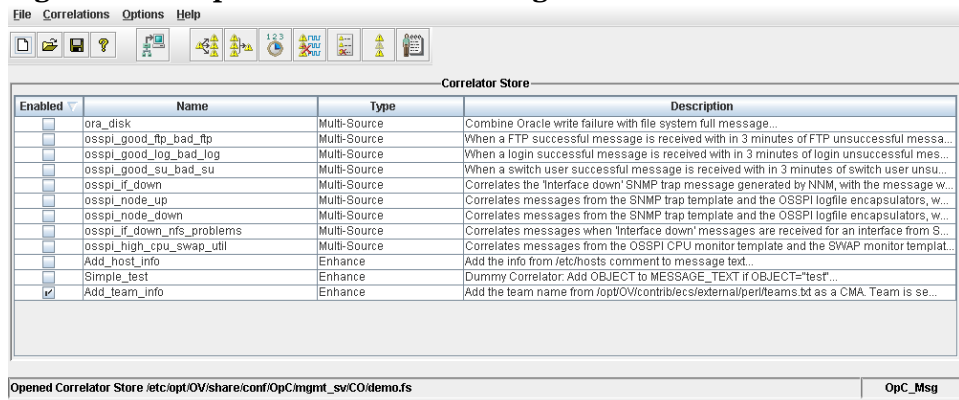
File Correlations Options Help

Correlator Store

| Enabled | Name | Type | Description |
|---|---|---|---|
| | ora_disk | Multi-Source | Combine Oracle write failure with file system full message... |
| | osspi_good_ftp_bad_ftp | Multi-Source | When a FTP successful message is received with in 3 minutes of FTP unsuccessful messa... |
| | osspi_good_log_bad_log | Multi-Source | When a login successful message is received with in 3 minutes of login unsuccessful mes... |
| | osspi_good_su_bad_su | Multi-Source | When a switch user successful message is received with in 3 minutes of switch user unsu... |
| | osspi_if_down | Multi-Source | Correlates the 'Interface down' SNMP trap message generated by NNM, with the message w... |
| | osspi_node_up | Multi-Source | Correlates messages from the SNMP trap template and the OSSPI logfile encapsulators, w... |
| | osspi_node_down | Multi-Source | Correlates messages from the SNMP trap template and the OSSPI logfile encapsulators, w... |
| | osspi_if_down_nfs_problems | Multi-Source | Correlates messages when 'Interface down' messages are received for an interface from S... |
| | osspi_high_cpu_swap_util | Multi-Source | Correlates messages from the OSSPI CPU monitor template and the SWAP monitor templat... |
| | Add_host_info | Enhance | Add the info from /etc/hosts comment to message text... |
| | Simple_test | Enhance | Dummy Correlator: Add OBJECT to MESSAGE_TEXT if OBJECT="test"... |
| ✔ | Add_team_info | Enhance | Add the team name from /opt/OV/contrib/ecs/external/perl/teams.txt as a CMA. Team is se... |

Opened Correlator Store /etc/opt/OV/share/conf/OpC/mgmt_sv/CO/demo.fs

OpC_Msg